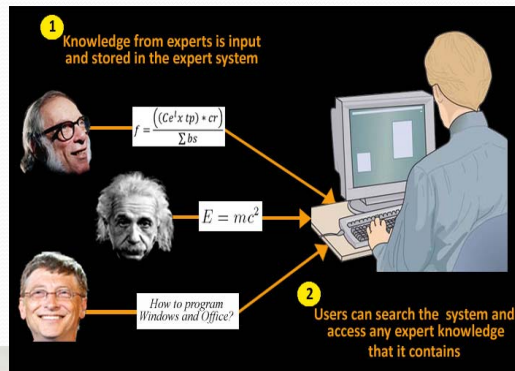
1

Knowledge from experts is input and stored in the expert system

$f = \frac{((Ce^t x\ tp) * cr)}{\sum bs}$

$E = mc^2$

How to program Windows and Office?

2

Users can search the system and access any expert knowledge that it contains